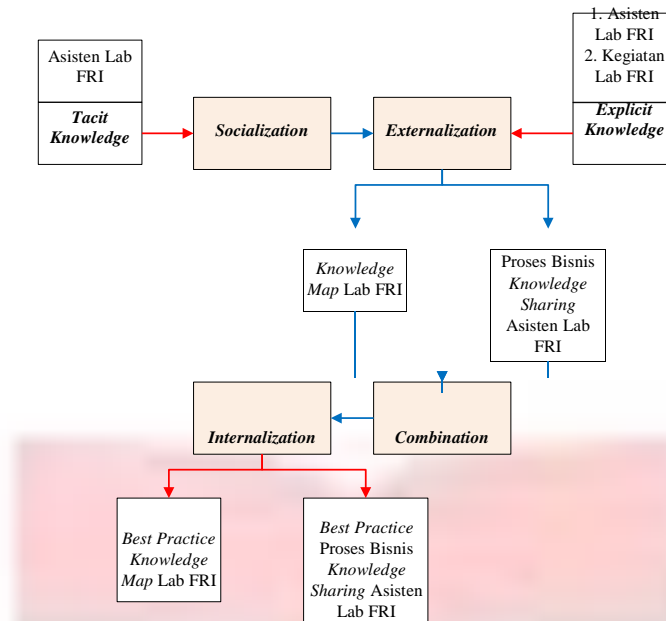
Asisten Lab FRI

Tacit Knowledge

Socialization

Externalization

1. Asisten Lab FRI
2. Kegiatan Lab FRI

Explicit Knowledge

Knowledge Map Lab FRI

Proses Bisnis Knowledge Sharing Asisten Lab FRI

Internalization

Combination

Best Practice Knowledge Map Lab FRI

Best Practice Proses Bisnis Knowledge Sharing Asisten Lab FRI